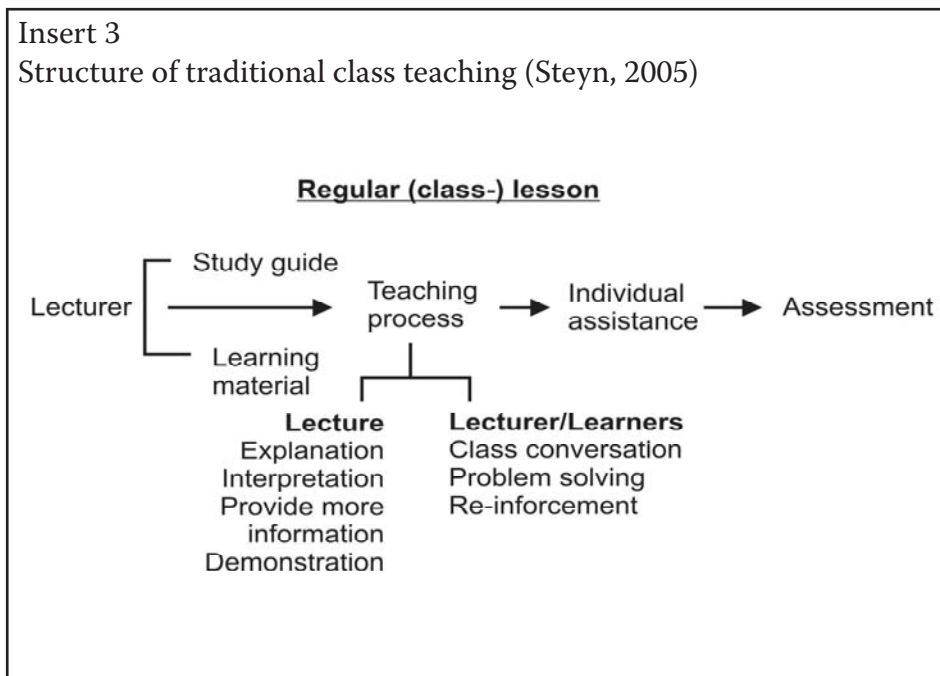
Insert 3
Structure of traditional class teaching (Steyn, 2005)

Regular (class-) lesson

Lecturer

Study guide

Learning material

Teaching process

Individual assistance

Assessment

Lecture
Explanation
Interpretation
Provide more information
Demonstration

Lecturer/Learners
Class conversation
Problem solving
Re-inforcement